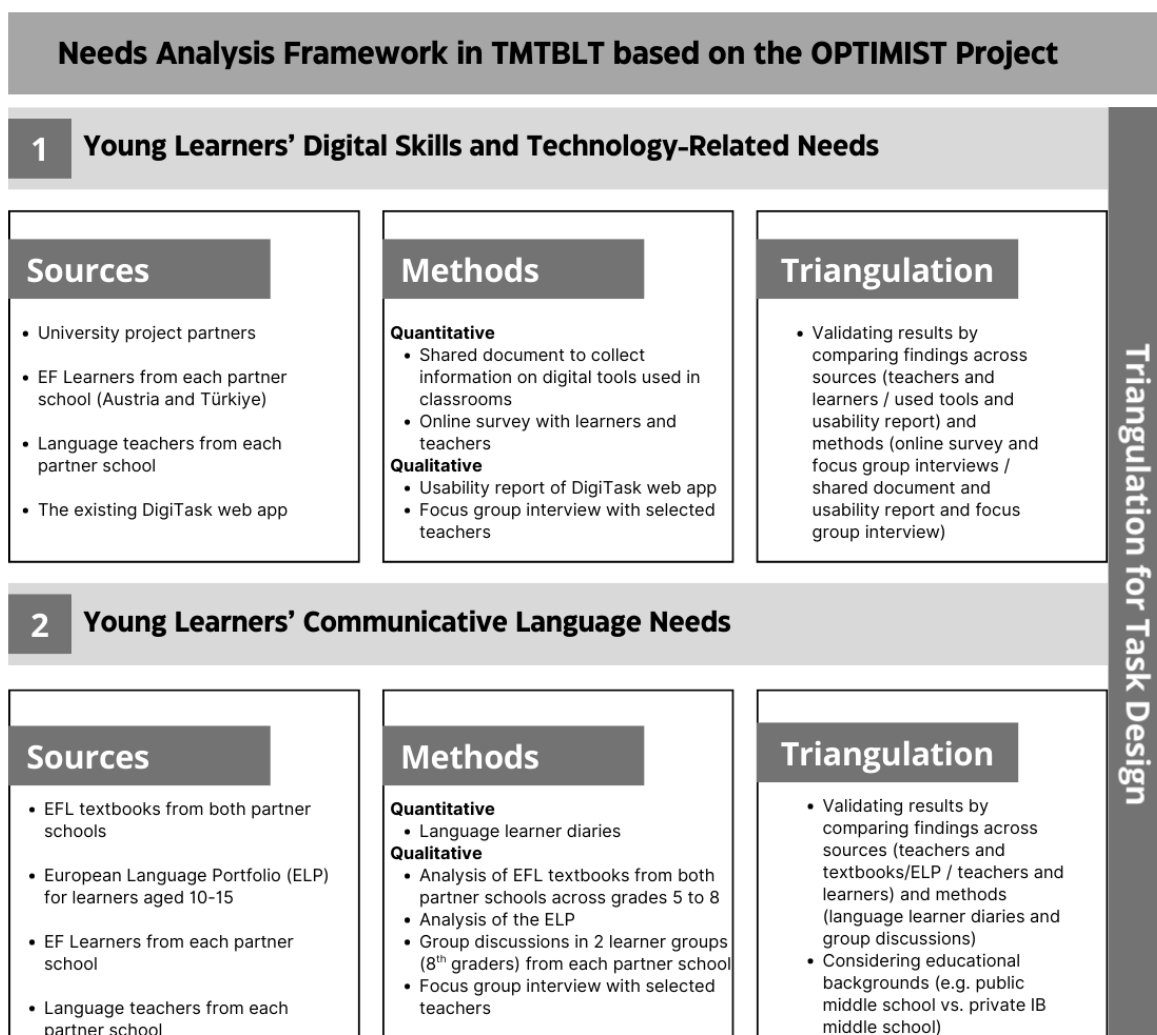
Needs Analysis Framework in TMTBLT based on the OPTIMIST Project

1 Young Learners' Digital Skills and Technology-Related Needs

Sources

- University project partners
- EF Learners from each partner school (Austria and Türkiye)
- Language teachers from each partner school
- The existing DigiTask web app

Methods

Quantitative
- Shared document to collect information on digital tools used in classrooms
- Online survey with learners and teachers

Qualitative
- Usability report of DigiTask web app
- Focus group interview with selected teachers

Triangulation

- Validating results by comparing findings across sources (teachers and learners / used tools and usability report) and methods (online survey and focus group interviews / shared document and usability report and focus group interview)

2 Young Learners' Communicative Language Needs

Sources

- EFL textbooks from both partner schools
- European Language Portfolio (ELP) for learners aged 10-15
- EF Learners from each partner school
- Language teachers from each partner school

Methods

Quantitative
- Language learner diaries

Qualitative
- Analysis of EFL textbooks from both partner schools across grades 5 to 8
- Analysis of the ELP
- Group discussions in 2 learner groups ($8^{th}$ graders) from each partner school
- Focus group interview with selected teachers

Triangulation

- Validating results by comparing findings across sources (teachers and textbooks/ELP / teachers and learners) and methods (language learner diaries and group discussions)
- Considering educational backgrounds (e.g. public middle school vs. private IB middle school)

Triangulation for Task Design